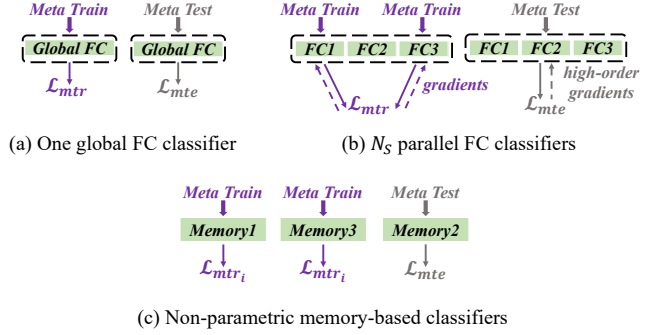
Meta Train

Global FC

$\mathcal{L}_{mtr}$

Meta Test

Global FC

$\mathcal{L}_{mte}$

(a) One global FC classifier

Meta Train

Meta Train

FC1 FC2 FC3

$\mathcal{L}_{mtr}$

gradients

Meta Test

FC1 FC2 FC3

high-order gradients

$\mathcal{L}_{mte}$

(b) $N_S$ parallel FC classifiers

Meta Train

Memory1

$\mathcal{L}_{mtr_i}$

Meta Train

Memory3

$\mathcal{L}_{mtr_i}$

Meta Test

Memory2

$\mathcal{L}_{mte}$

(c) Non-parametric memory-based classifiers